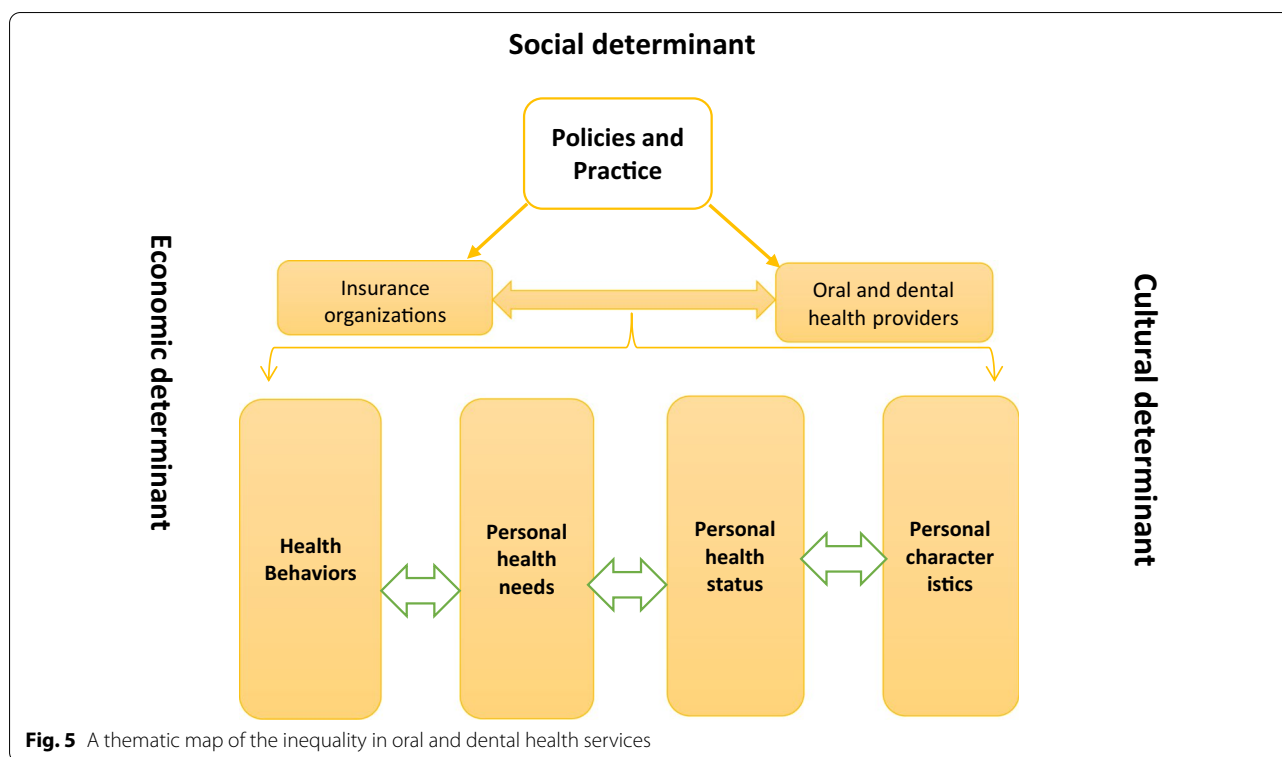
Social determinant

Economic determinant

Policies and Practice

Insurance organizations

Oral and dental health providers

Cultural determinant

Health Behaviors

Personal health needs

Personal health status

Personal character istics

**Fig. 5** A thematic map of the inequality in oral and dental health services